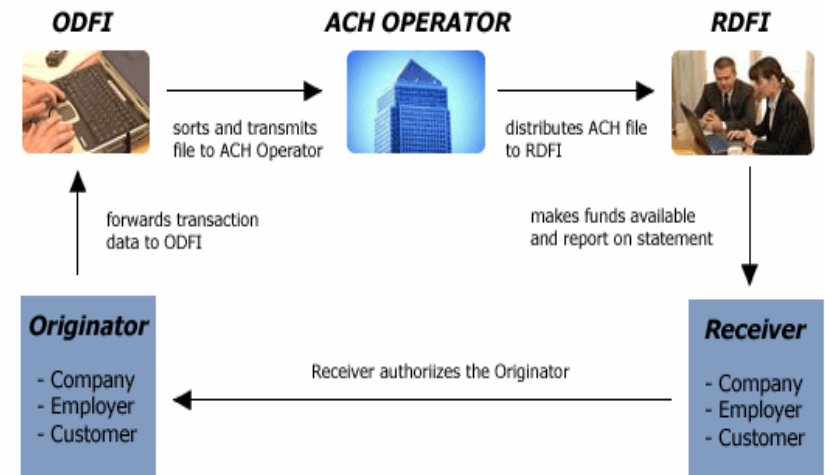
ODFI

ACH OPERATOR

RDFI

sorts and transmits file to ACH Operator

distributes ACH file to RDFI

forwards transaction data to ODFI

makes funds available and report on statement

Originator

- Company
- Employer
- Customer

Receiver authoriizes the Originator

Receiver

- Company
- Employer
- Customer